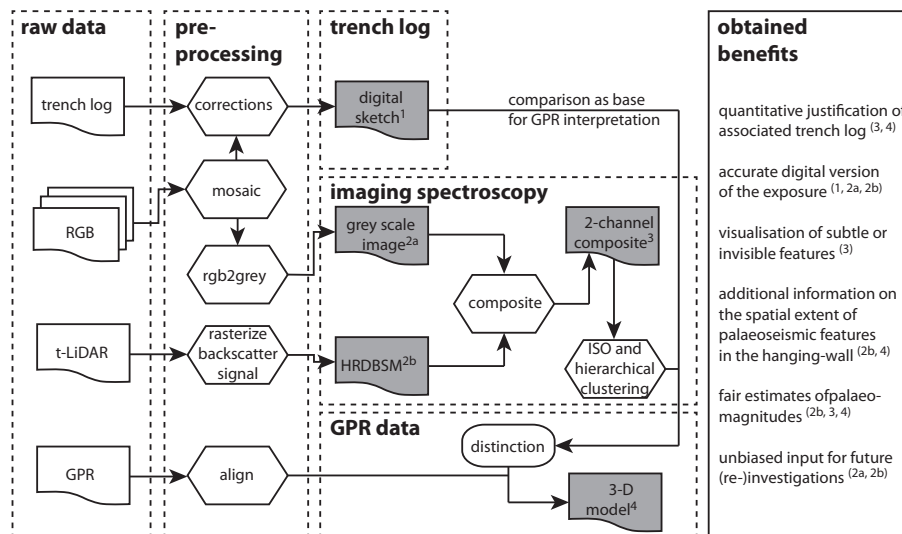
raw data

trench log

RGB

t-LiDAR

GPR

preprocessing

corrections

mosaic

rgb2grey

rasterize backscatter signal

align

trench log

digital sketch$^1$

comparison as base for GPR interpretation

imaging spectroscopy

grey scale image$^{2a}$

2-channel composite$^3$

composite

HRDBSM$^{2b}$

ISO and hierarchical clustering

GPR data

distinction

3-D model$^4$

obtained benefits

quantitative justification of associated trench log $^{(3, 4)}$

accurate digital version of the exposure $^{(1, 2a, 2b)}$

visualisation of subtle or invisible features $^{(3)}$

additional information on the spatial extent of palaeoseismic features in the hanging-wall $^{(2b, 4)}$

fair estimates ofpalaeo-magnitudes $^{(2b, 3, 4)}$

unbiased input for future (re-)investigations $^{(2a, 2b)}$